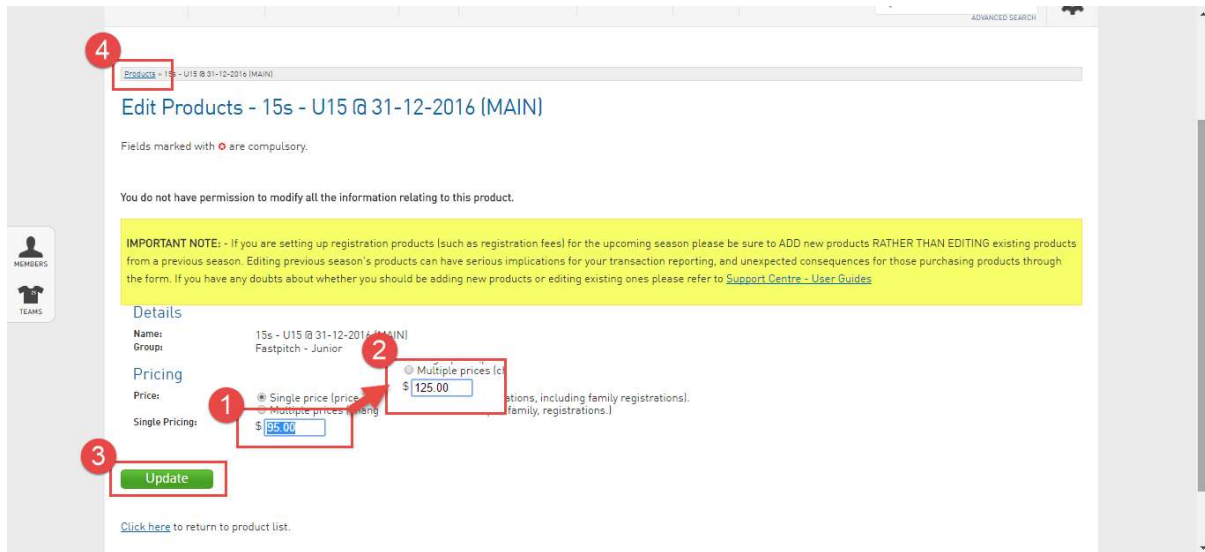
ADVANCED SEARCH

4

Products » 15s - U15 @ 31-12-2016 (MAIN)

Edit Products - 15s - U15 @ 31-12-2016 (MAIN)

Fields marked with ✪ are compulsory.

You do not have permission to modify all the information relating to this product.

MEMBERS

TEAMS

IMPORTANT NOTE: - If you are setting up registration products (such as registration fees) for the upcoming season please be sure to ADD new products RATHER THAN EDITING existing products from a previous season. Editing previous season's products can have serious implications for your transaction reporting, and unexpected consequences for those purchasing products through the form. If you have any doubts about whether you should be adding new products or editing existing ones please refer to Support Centre - User Guides

Details

Name: 15s - U15 @ 31-12-2016 (MAIN)
Group: Fastpitch - Junior

Pricing

Price: Single price (price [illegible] ations, including family registrations).
Multiple prices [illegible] family, registrations.)
Single Pricing: $ 95.00

2

Multiple prices (cl
$ 125.00

1

3

Update

Click here to return to product list.